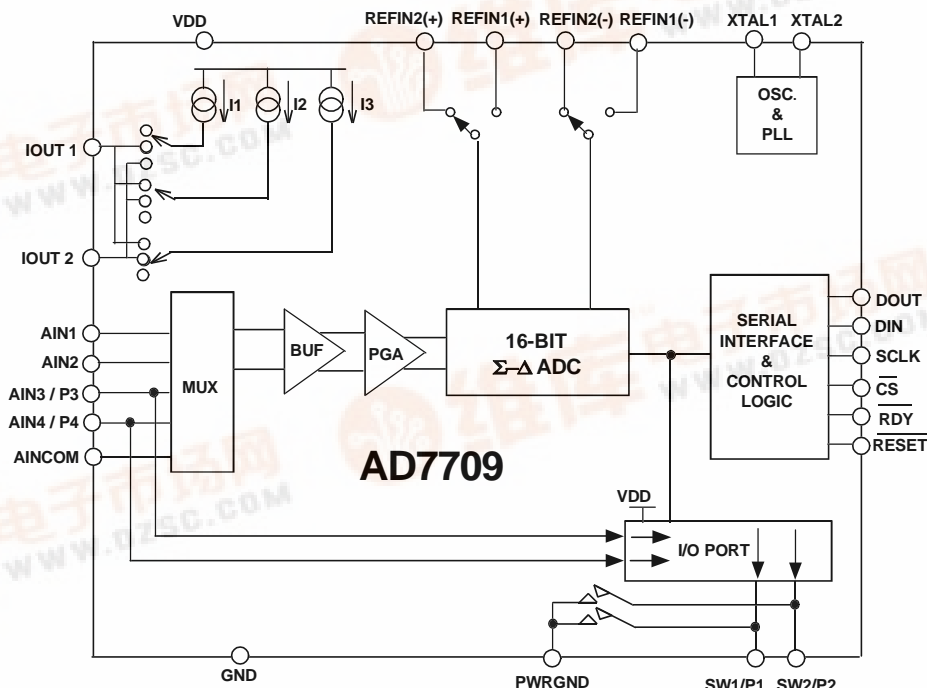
VDD
REFIN2(+) REFIN1(+) REFIN2(-) REFIN1(-)
XTAL1 XTAL2

OSC.
&
PLL

I1
I2
I3

IOUT 1
IOUT 2

AIN1
AIN2
AIN3 / P3
AIN4 / P4
AINCOM

MUX
BUF
PGA

16-BIT
$\Sigma$-$\Delta$ ADC

SERIAL
INTERFACE
&
CONTROL
LOGIC

DOUT
DIN
SCLK
$\overline{CS}$
$\overline{RDY}$
$\overline{RESET}$

AD7709

VDD
I/O PORT

GND
PWRGND
SW1/P1 SW2/P2